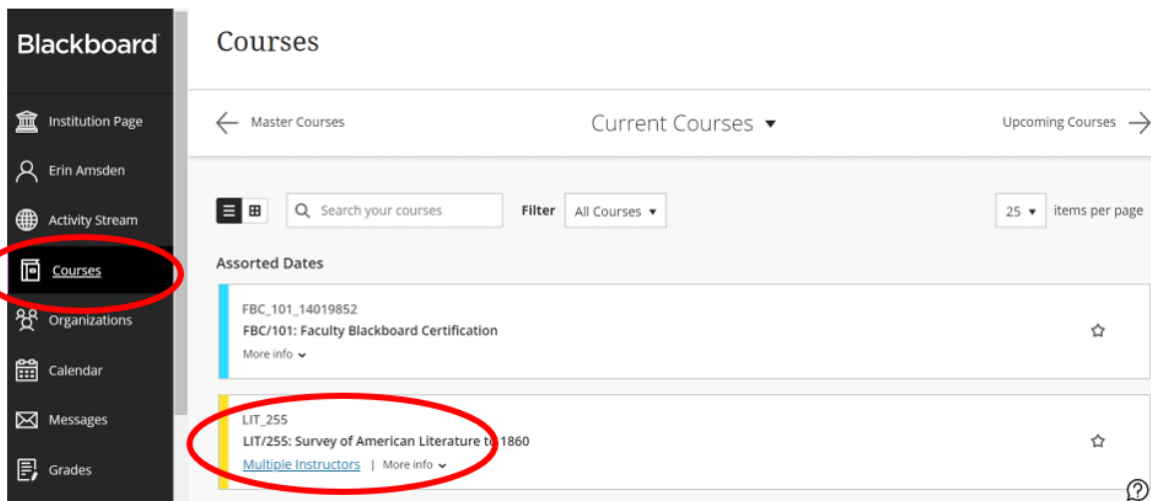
Blackboard

Institution Page
Erin Amsden
Activity Stream
Courses
Organizations
Calendar
Messages
Grades

Courses

Master Courses
Current Courses ▾
Upcoming Courses

Search your courses
Filter
All Courses ▾
25 ▾
items per page

Assorted Dates

FBC_101_14019852
FBC/101: Faculty Blackboard Certification
More info

LIT_255
LIT/255: Survey of American Literature to 1860
Multiple Instructors | More info